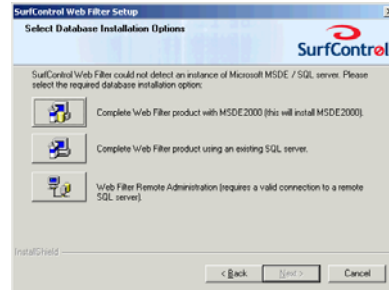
SurfControl Web Filter Setup

Select Database Installation Options

SurfControl

SurfControl Web Filter could not detect an instance of Microsoft MSDE / SQL server. Please select the required database installation option:

Complete Web Filter product with MSDE2000 (this will install MSDE2000).

Complete Web Filter product using an existing SQL server.

Web Filter Remote Administration (requires a valid connection to a remote SQL server).

InstallShield

< Back

Next >

Cancel